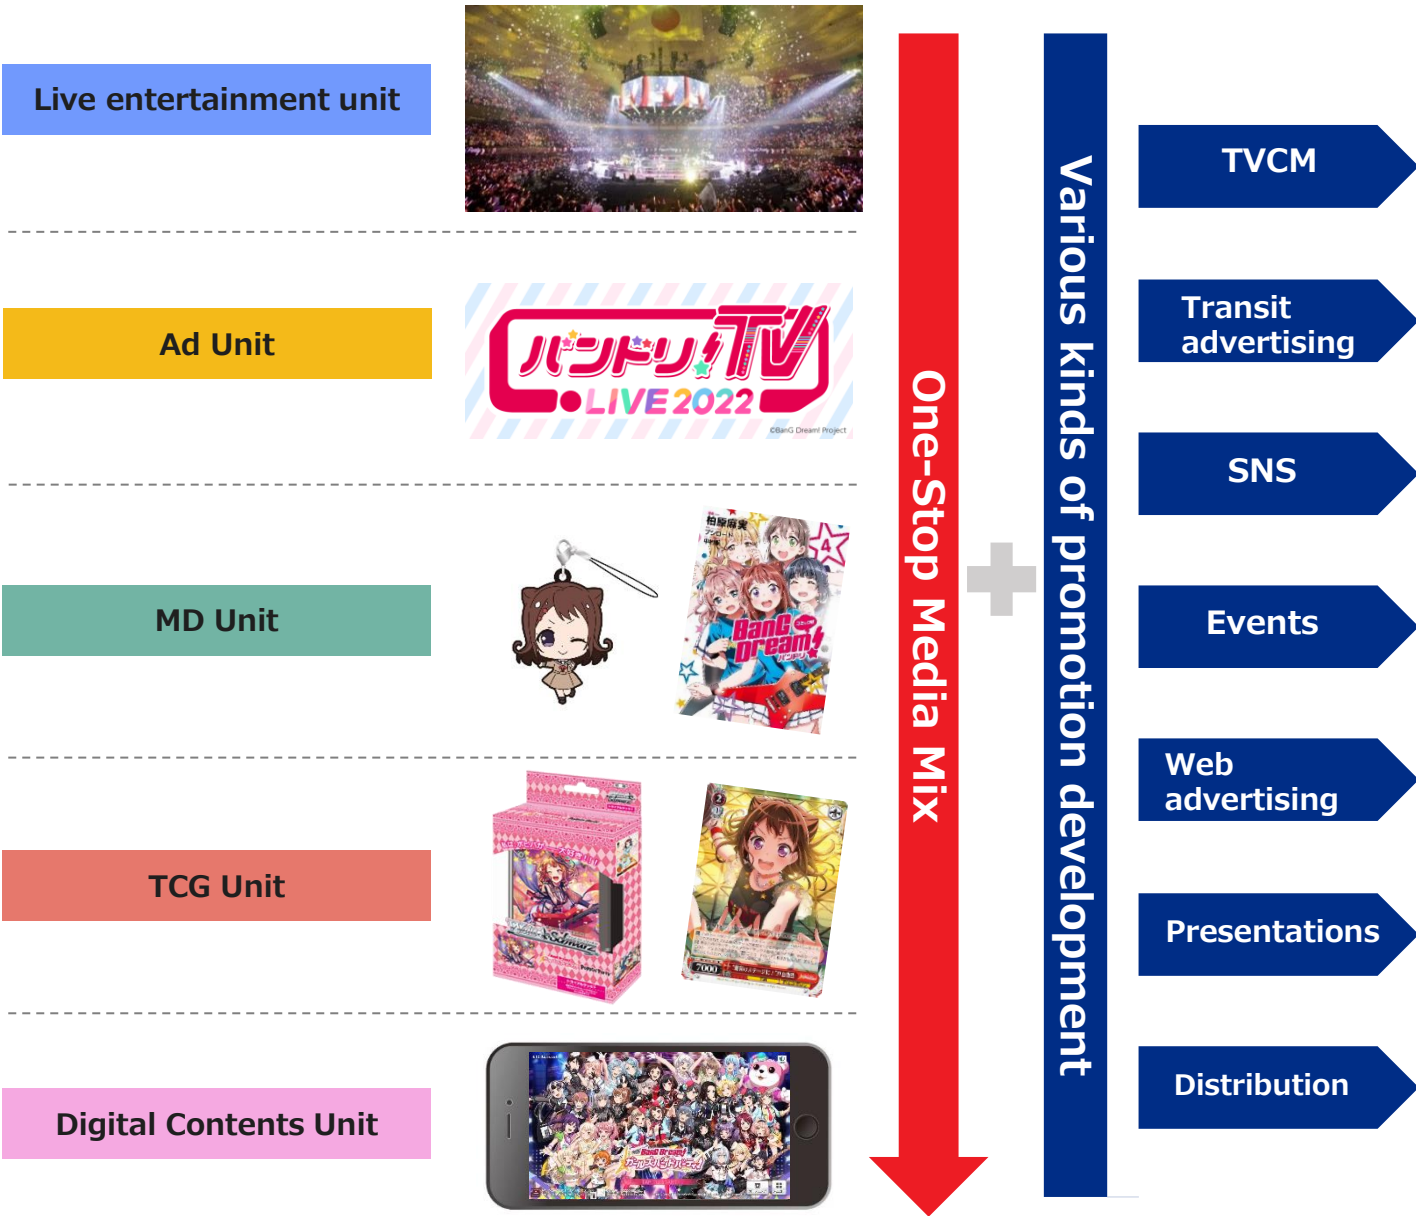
Live entertainment unit

Ad Unit

バンドリ!TV LIVE 2022

©BanG Dream! Project

MD Unit

BanG Dream!

TCG Unit

Digital Contents Unit

One-Stop Media Mix

Various kinds of promotion development

TVCM

Transit advertising

SNS

Events

Web advertising

Presentations

Distribution